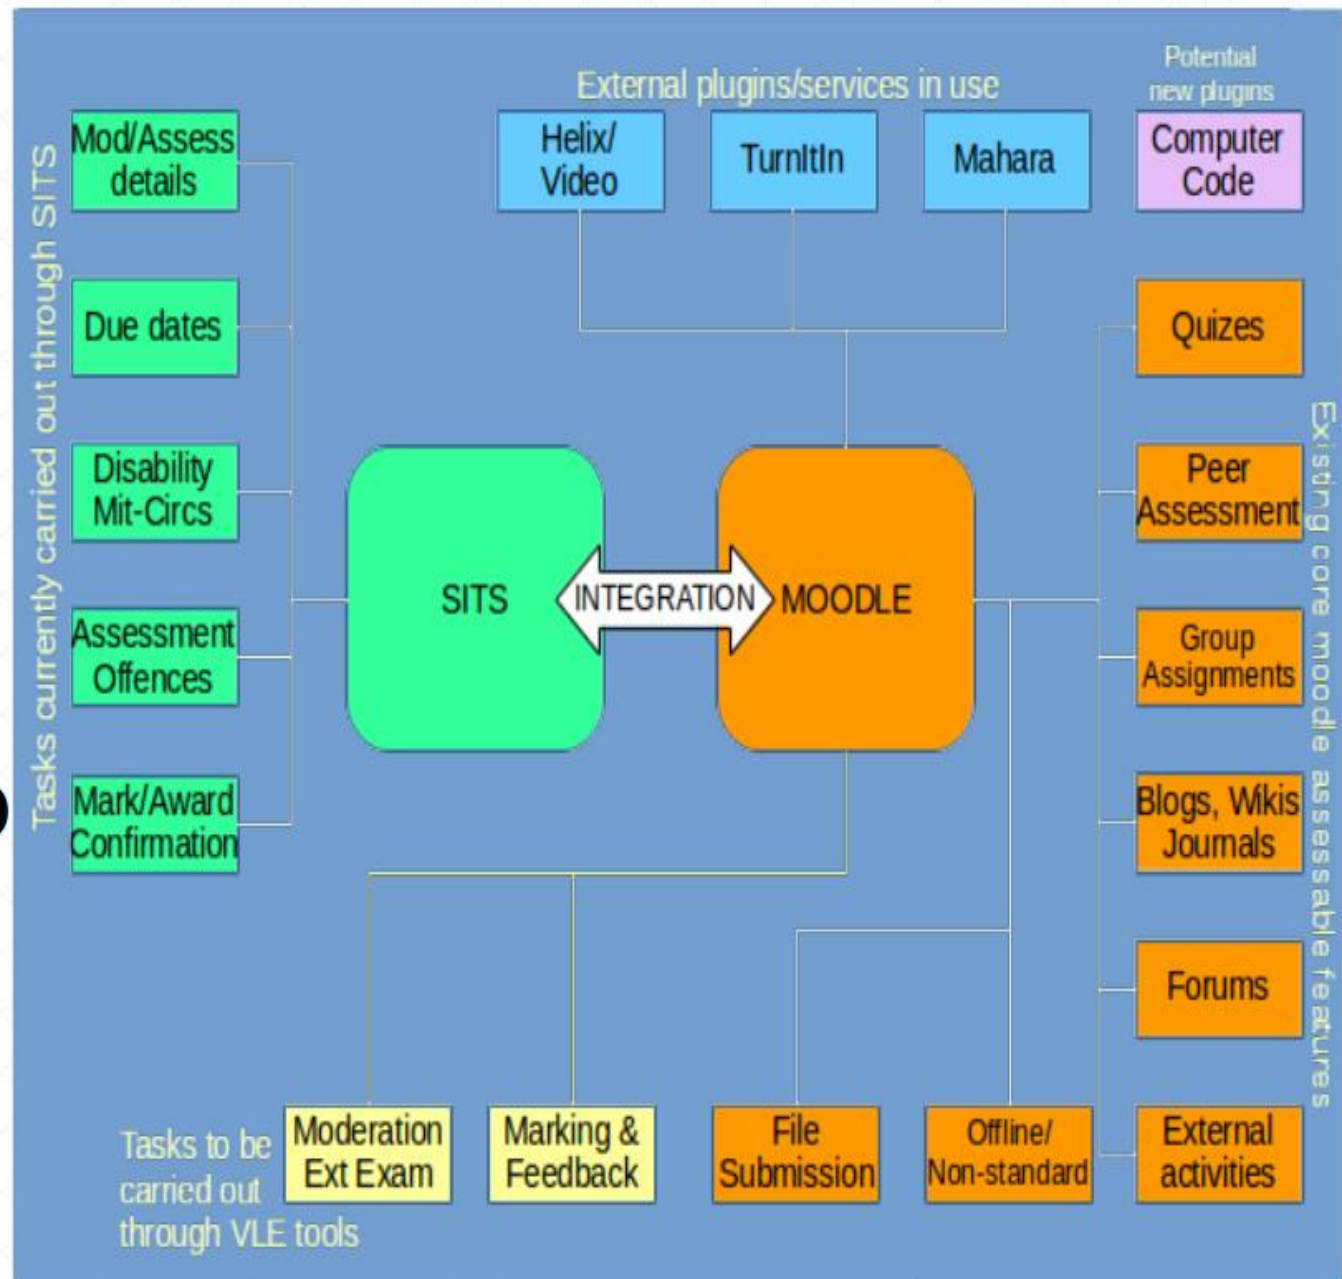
External plugins/services in use

Potential new plugins

Helix/ Video

TurnItIn

Mahara

Computer Code

Tasks currently carried out through SITS

Mod/Assess details

Due dates

Disability Mit-Circs

Assessment Offences

Mark/Award Confirmation

SITS

INTEGRATION

MOODLE

Existing core moodle assessable features

Quizes

Peer Assessment

Group Assignments

Blogs, Wikis Journals

Forums

External activities

Tasks to be carried out through VLE tools

Moderation Ext Exam

Marking & Feedback

File Submission

Offline/ Non-standard